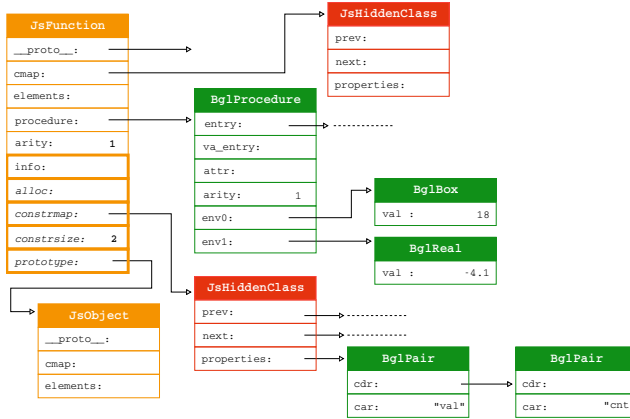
JsFunction
__proto__:
cmap:
elements:
procedure:
arity: 1
info:
alloc:
constrmap:
constrsize: 2
prototype:

JsHiddenClass
prev:
next:
properties:

BglProcedure
entry:
va_entry:
attr:
arity: 1
env0:
env1:

BglBox
val : 18

BglReal
val : -4.1

JsObject
__proto__:
cmap:
elements:

JsHiddenClass
prev:
next:
properties:

BglPair
cdr:
car: "val"

BglPair
cdr:
car: "cnt